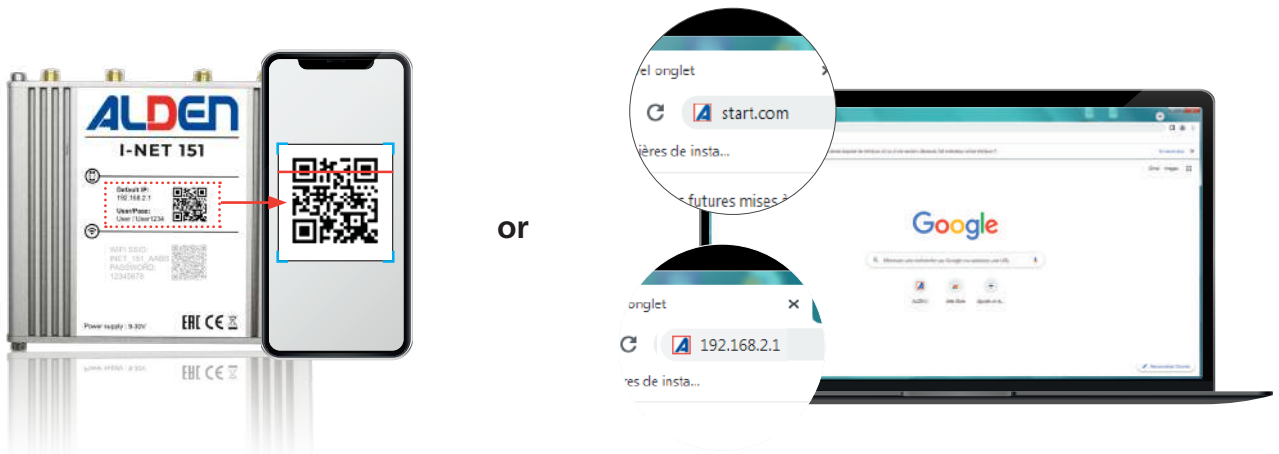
ALDEN
I-NET 151

Default IP:
192.168.2.1
User/Pass:
User / User1234

WIFI SSID:
INET_151_AAB0
PASSWORD:
12345678

Power supply : 9-30V

or

el onglet
start.com
ières de insta...
futures mises à

Google

onglet
192.168.2.1
res de insta...